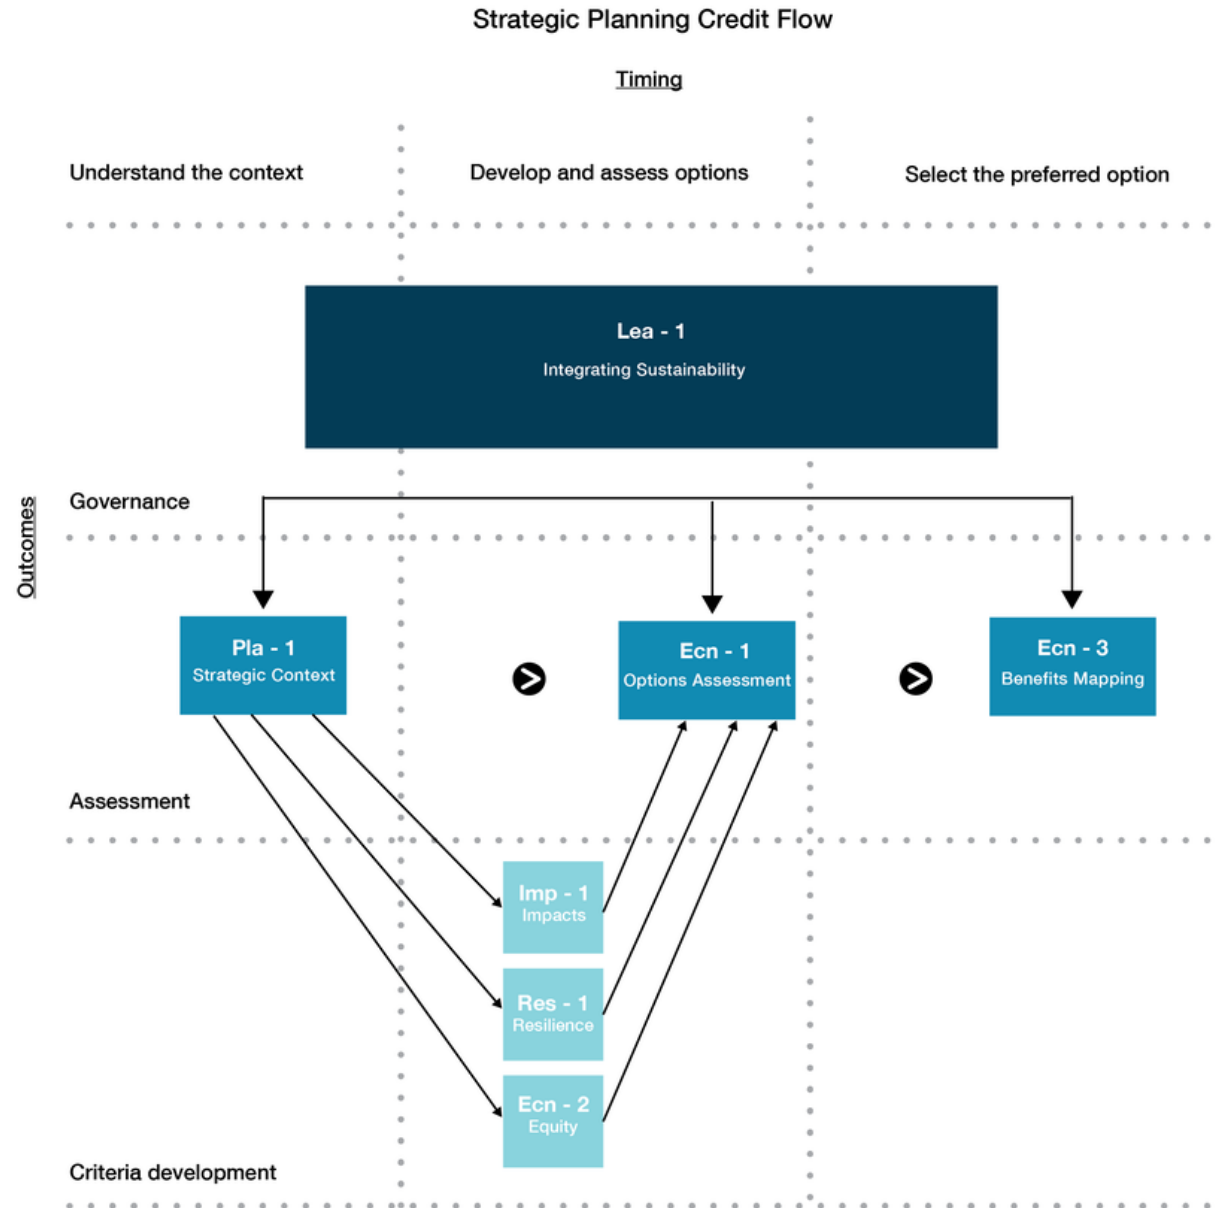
Strategic Planning Credit Flow

Timing

Understand the context

Develop and assess options

Select the preferred option

Lea - 1
Integrating Sustainability

Outcomes

Governance

Pla - 1
Strategic Context

Ecn - 1
Options Assessment

Ecn - 3
Benefits Mapping

Assessment

Imp - 1
Impacts

Res - 1
Resilience

Ecn - 2
Equity

Criteria development